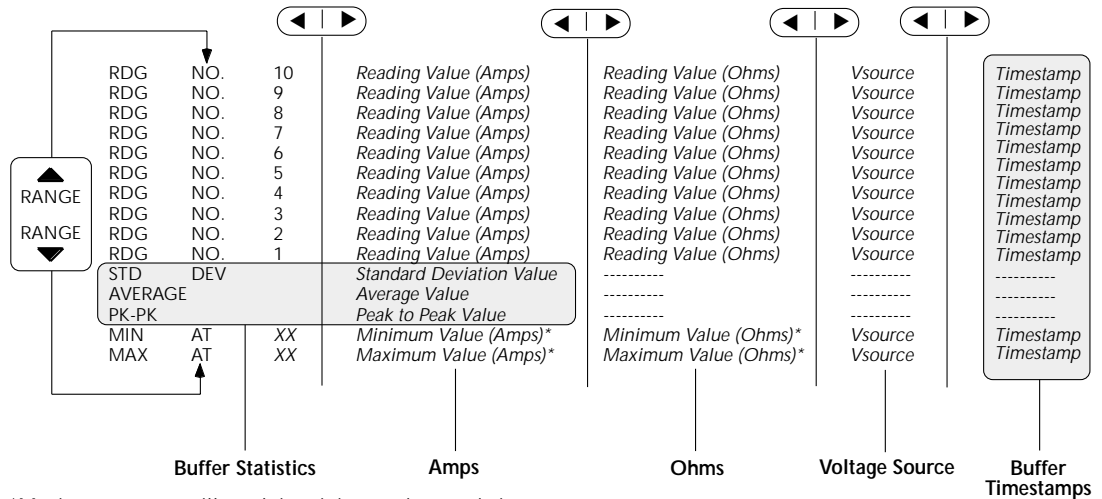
RANGE
RANGE

| | | | | | | |
|---|---|---|---|---|---|---|
| RDG | NO. | 10 | Reading Value (Amps) | Reading Value (Ohms) | Vsource | Timestamp |
| RDG | NO. | 9 | Reading Value (Amps) | Reading Value (Ohms) | Vsource | Timestamp |
| RDG | NO. | 8 | Reading Value (Amps) | Reading Value (Ohms) | Vsource | Timestamp |
| RDG | NO. | 7 | Reading Value (Amps) | Reading Value (Ohms) | Vsource | Timestamp |
| RDG | NO. | 6 | Reading Value (Amps) | Reading Value (Ohms) | Vsource | Timestamp |
| RDG | NO. | 5 | Reading Value (Amps) | Reading Value (Ohms) | Vsource | Timestamp |
| RDG | NO. | 4 | Reading Value (Amps) | Reading Value (Ohms) | Vsource | Timestamp |
| RDG | NO. | 3 | Reading Value (Amps) | Reading Value (Ohms) | Vsource | Timestamp |
| RDG | NO. | 2 | Reading Value (Amps) | Reading Value (Ohms) | Vsource | Timestamp |
| RDG | NO. | 1 | Reading Value (Amps) | Reading Value (Ohms) | Vsource | Timestamp |
| STD | DEV | | Standard Deviation Value | ---------- | ---------- | ---------- |
| AVERAGE | | | Average Value | ---------- | ---------- | ---------- |
| PK-PK | | | Peak to Peak Value | ---------- | ---------- | ---------- |
| MIN | AT | XX | Minimum Value (Amps)* | Minimum Value (Ohms)* | Vsource | Timestamp |
| MAX | AT | XX | Maximum Value (Amps)* | Maximum Value (Ohms)* | Vsource | Timestamp |

Buffer Statistics
Amps
Ohms
Voltage Source
Buffer Timestamps